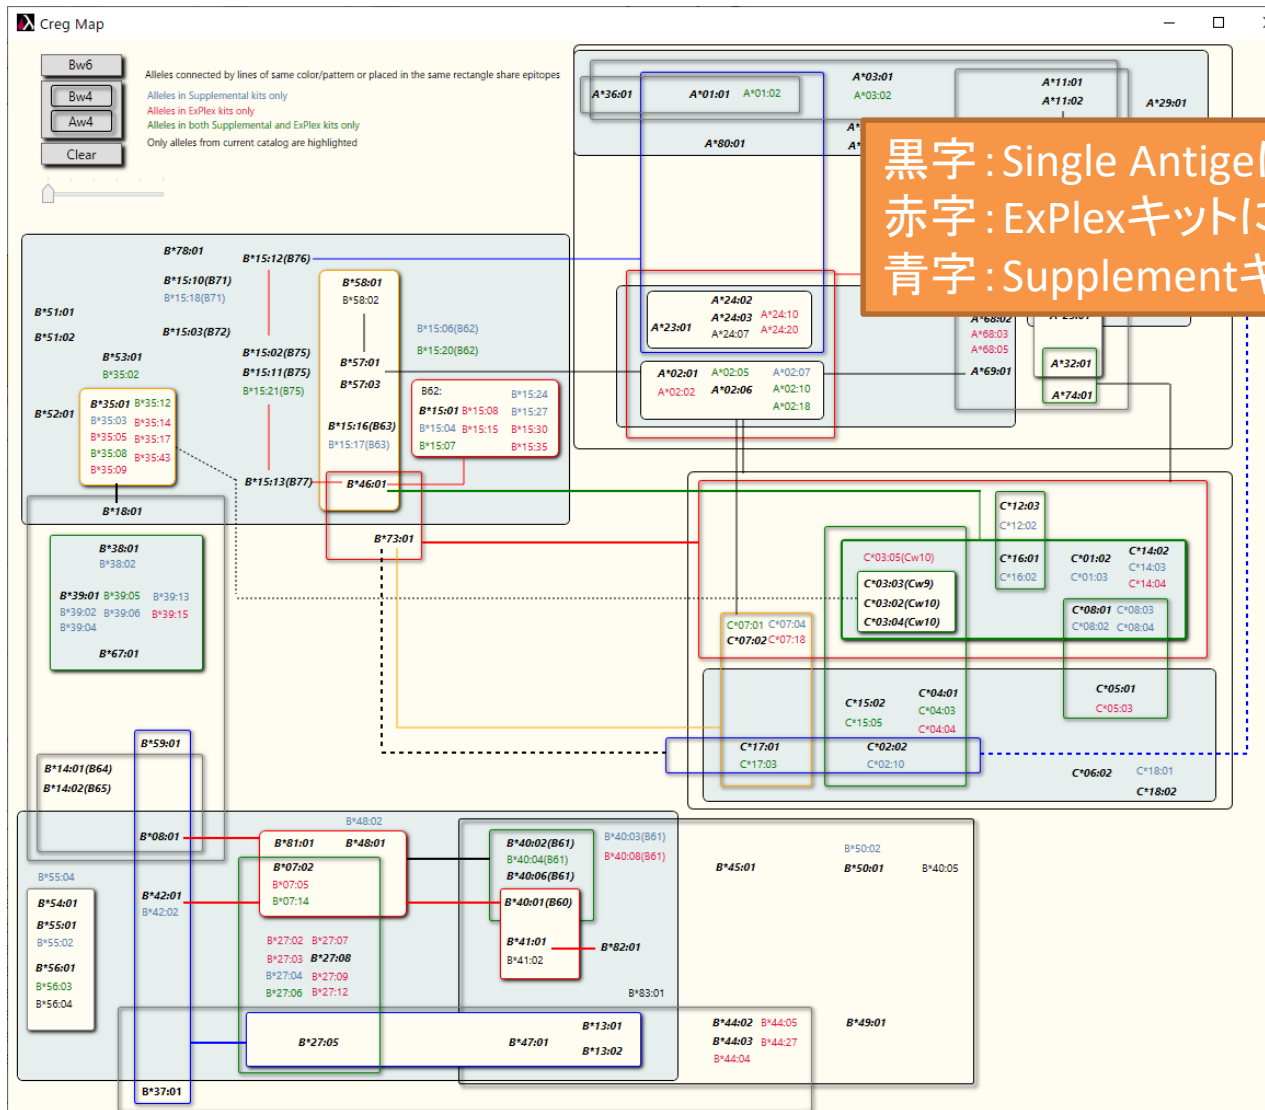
Creg Map

Bw6
Bw4
Aw4
Clear

Alleles connected by lines of same color/pattern or placed in the same rectangle share epitopes
Alleles in Supplemental kits only
Alleles in ExPlex kits only
Alleles in both Supplemental and ExPlex kits only
Only alleles from current catalog are highlighted

黒字：Single Antige
赤字：ExPlexキットに
青字：Supplementキ

A*36:01 A*01:01 A*01:02 A*03:01 A*03:02 A*11:01 A*11:02 A*29:01
A*80:01
A*24:02 A*23:01 A*24:03 A*24:10 A*24:07 A*24:20
A*68:02 A*68:03 A*68:05 A*69:01
A*32:01 A*74:01
A*02:01 A*02:05 A*02:07 A*02:02 A*02:06 A*02:10 A*02:18

B*78:01 B*15:12(B76) B*15:10(B71) B*15:18(B71)
B*51:01 B*51:02 B*15:03(B72)
B*58:01 B*58:02
B*15:06(B62) B*15:20(B62)
B*53:01 B*35:02 B*15:02(B75) B*15:11(B75) B*15:21(B75)
B*57:01 B*57:03
B*52:01
B*35:01 B*35:12 B*35:03 B*35:14 B*35:05 B*35:17 B*35:08 B*35:43 B*35:09
B62: B*15:24 B*15:01 B*15:08 B*15:27 B*15:04 B*15:15 B*15:30 B*15:07 B*15:35
B*15:16(B63) B*15:17(B63)
B*15:13(B77) B*46:01
B*18:01
B*73:01
B*38:01 B*38:02
B*39:01 B*39:05 B*39:13 B*39:02 B*39:06 B*39:15 B*39:04
B*67:01

C*12:03 C*12:02
C*03:05(Cw10)
C*16:01 C*16:02 C*01:02 C*01:03 C*14:02 C*14:03 C*14:04
C*03:03(Cw9) C*03:02(Cw10) C*03:04(Cw10)
C*08:01 C*08:03 C*08:02 C*08:04
C*07:01 C*07:04 C*07:02 C*07:18
C*15:02 C*15:05 C*04:01 C*04:03 C*04:04
C*05:01 C*05:03
C*17:01 C*17:03 C*02:02 C*02:10
C*06:02 C*18:01 C*18:02

B*59:01
B*14:01(B64) B*14:02(B65)
B*48:02
B*08:01 B*81:01 B*48:01
B*40:02(B61) B*40:03(B61) B*40:04(B61) B*40:08(B61) B*40:06(B61)
B*45:01 B*50:02 B*50:01 B*40:05
B*55:04
B*07:02 B*07:05 B*07:14
B*54:01 B*55:01 B*55:02
B*42:01 B*42:02
B*40:01(B60)
B*41:01 B*41:02 B*82:01
B*27:02 B*27:07 B*27:03 B*27:08 B*27:04 B*27:09 B*27:06 B*27:12
B*56:01 B*56:03 B*56:04
B*83:01
B*13:01 B*13:02
B*27:05 B*47:01
B*44:02 B*44:05 B*44:03 B*44:27 B*44:04
B*49:01
B*37:01